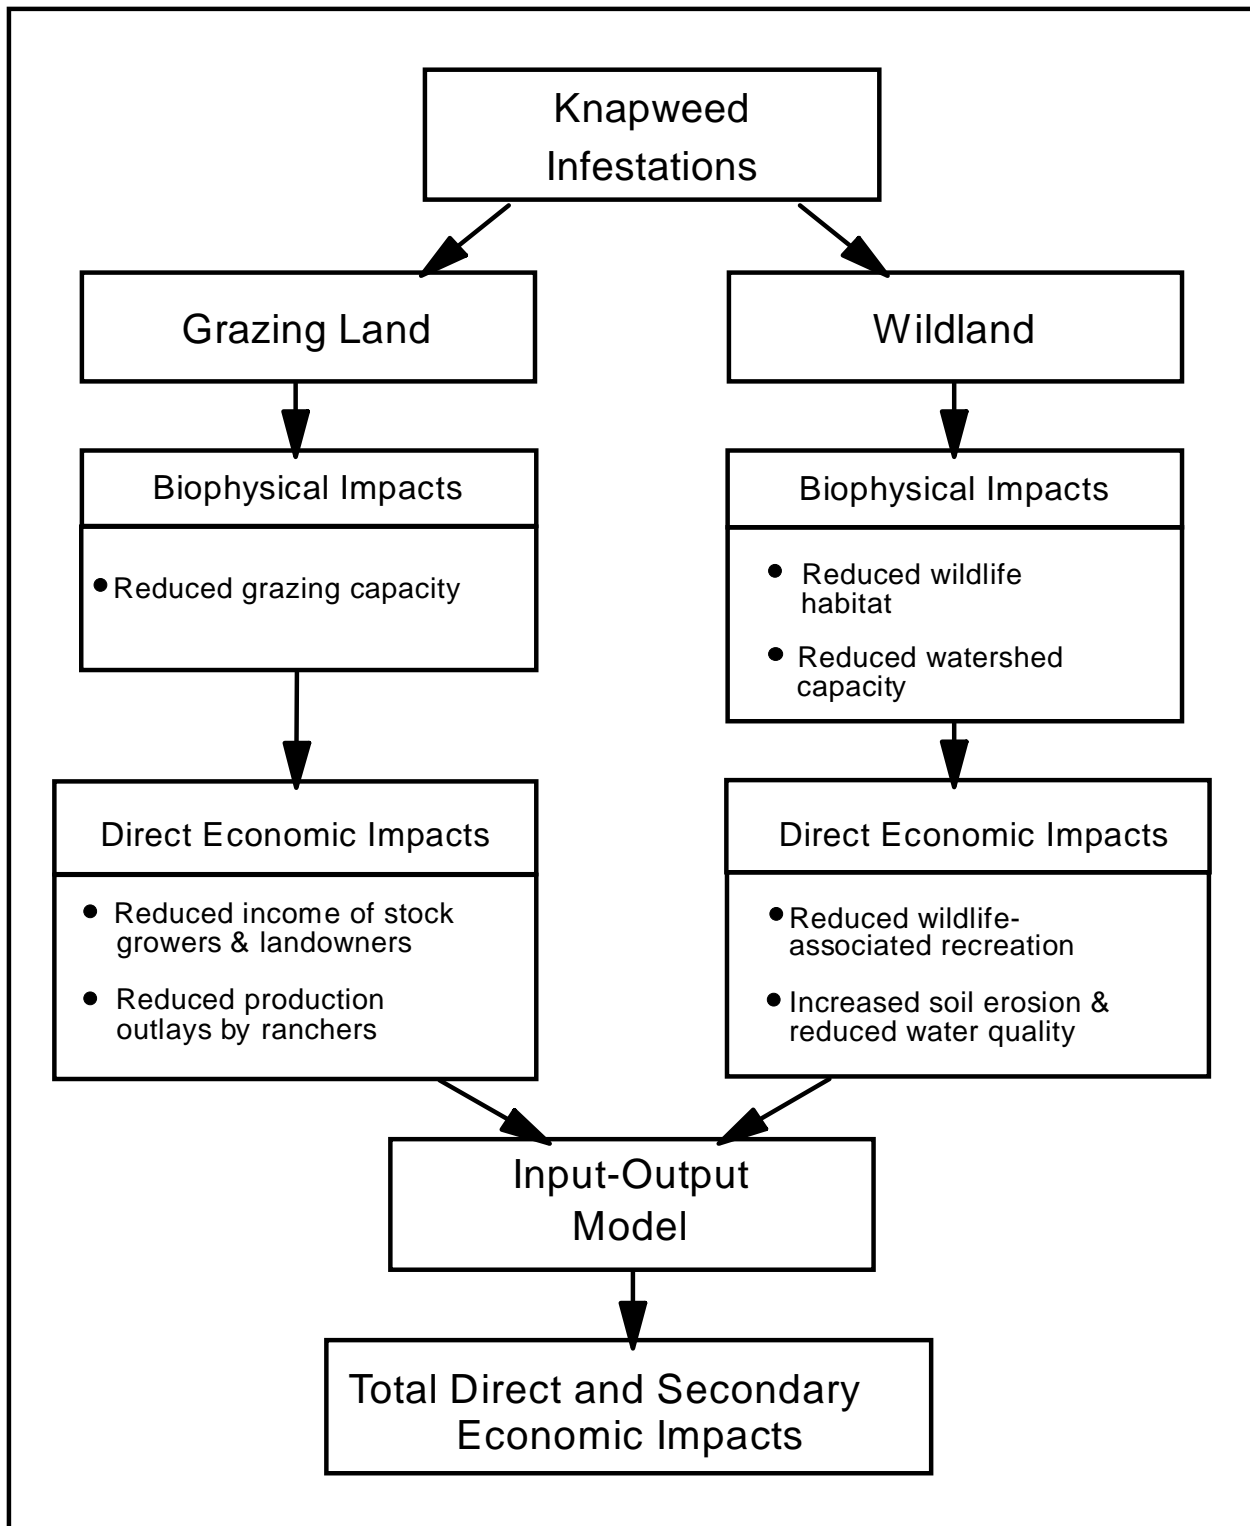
Knapweed Infestations

Grazing Land

Wildland

Biophysical Impacts

• Reduced grazing capacity

Biophysical Impacts

• Reduced wildlife habitat

• Reduced watershed capacity

Direct Economic Impacts

• Reduced income of stock growers & landowners

• Reduced production outlays by ranchers

Direct Economic Impacts

• Reduced wildlife-associated recreation

• Increased soil erosion & reduced water quality

Input-Output Model

Total Direct and Secondary Economic Impacts